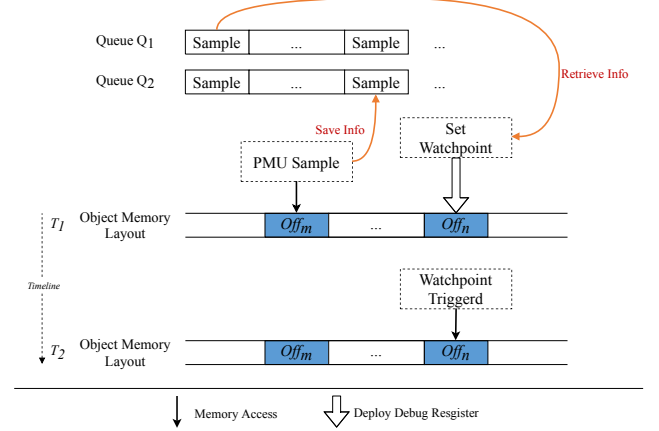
Queue $Q_1$ Sample ... Sample ...

Queue $Q_2$ Sample ... Sample ...

Retrieve Info

Save Info

Set Watchpoint

PMU Sample

$T_1$ Object Memory Layout $Off_m$ ... $Off_n$

Timeline

Watchpoint Triggerd

$T_2$ Object Memory Layout $Off_m$ ... $Off_n$

Memory Access Deploy Debug Resgister